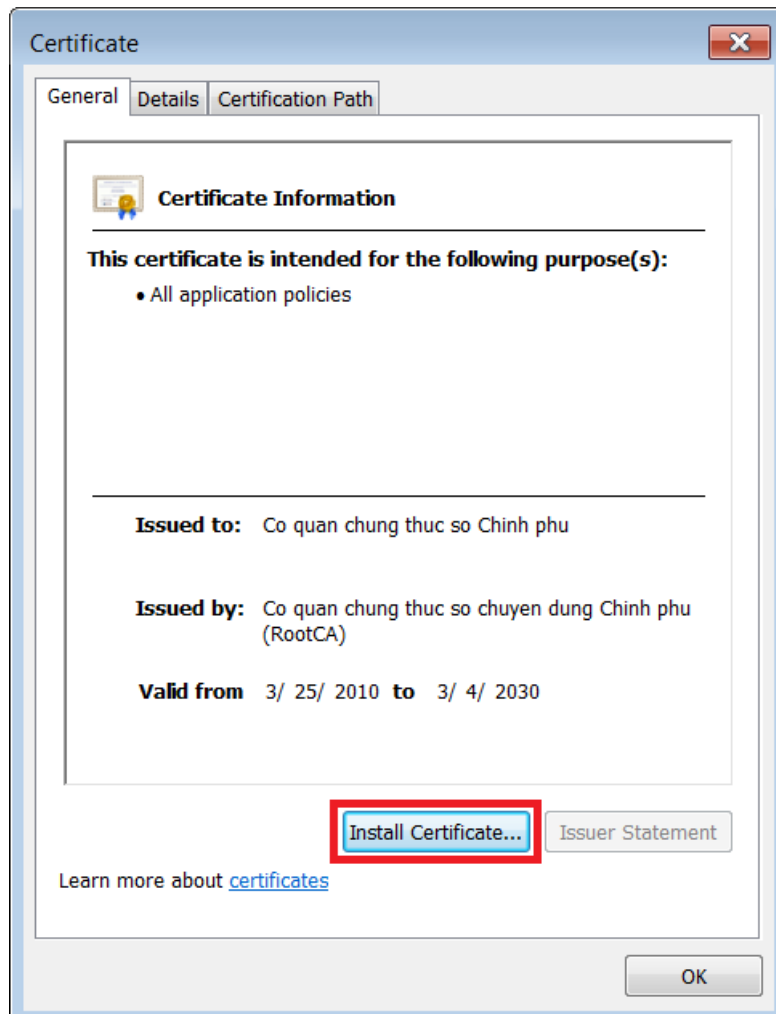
Certificate

General | Details | Certification Path

Certificate Information

This certificate is intended for the following purpose(s):

• All application policies

Issued to: Co quan chung thuc so Chinh phu

Issued by: Co quan chung thuc so chuyen dung Chinh phu (RootCA)

Valid from 3/ 25/ 2010 to 3/ 4/ 2030

Install Certificate... Issuer Statement

Learn more about certificates

OK